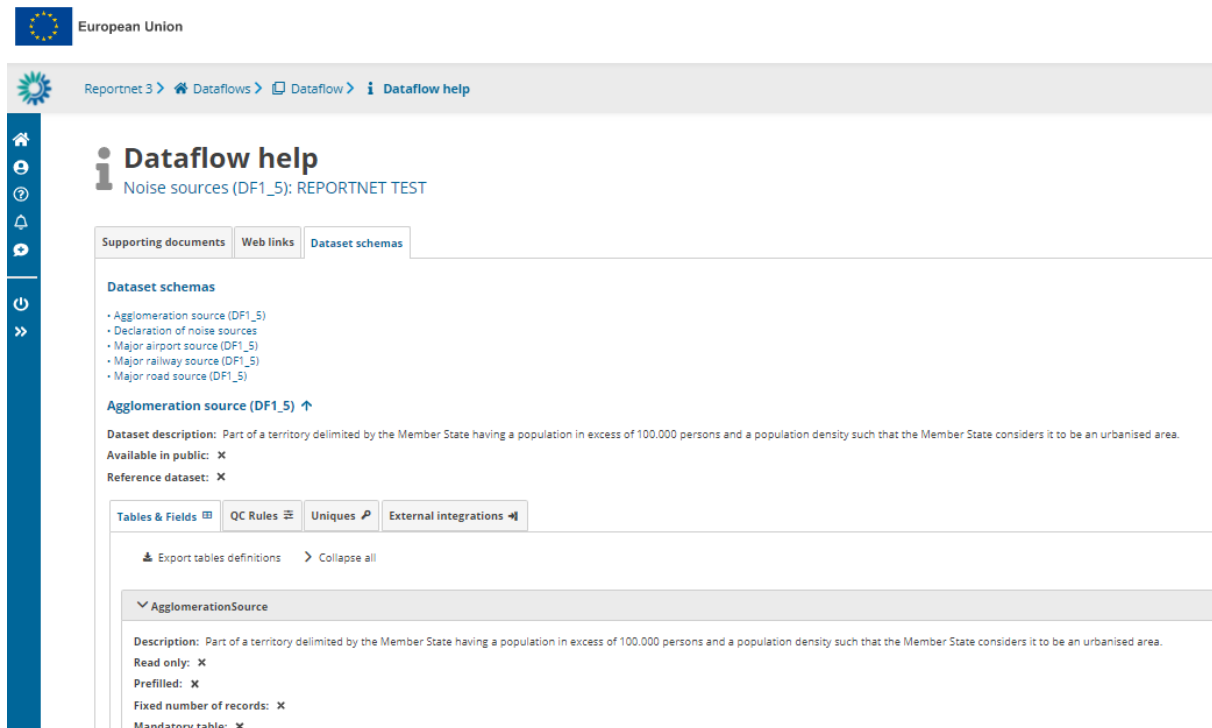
European Union

Reportnet 3 > Dataflows > Dataflow > Dataflow help

Dataflow help
Noise sources (DF1_5): REPORTNET TEST

Supporting documents | Web links | Dataset schemas

Dataset schemas

• Agglomeration source (DF1_5)
• Declaration of noise sources
• Major airport source (DF1_5)
• Major railway source (DF1_5)
• Major road source (DF1_5)

Agglomeration source (DF1_5) ↑

Dataset description: Part of a territory delimited by the Member State having a population in excess of 100.000 persons and a population density such that the Member State considers it to be an urbanised area.

Available in public: ✕

Reference dataset: ✕

Tables & Fields | QC Rules | Uniques | External integrations

Export tables definitions   > Collapse all

AgglomerationSource

Description: Part of a territory delimited by the Member State having a population in excess of 100.000 persons and a population density such that the Member State considers it to be an urbanised area.

Read only: ✕

Prefilled: ✕

Fixed number of records: ✕

Mandatory table: ✕